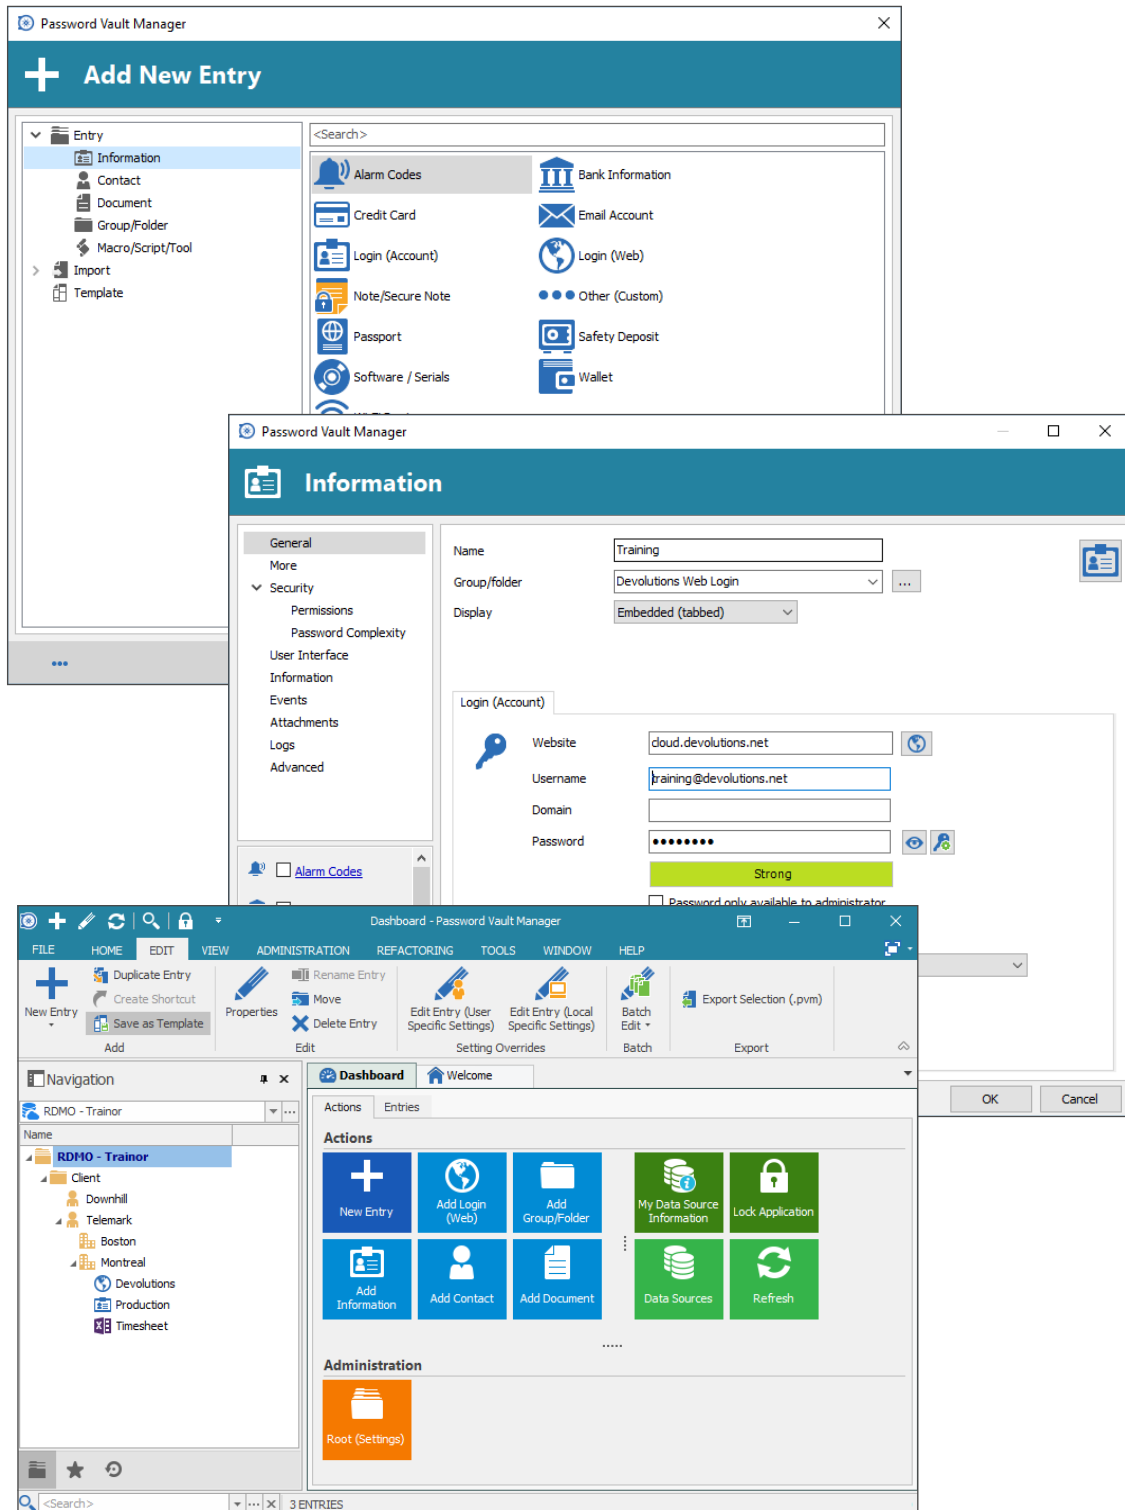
Password Vault Manager

Add New Entry

Entry
Information
Contact
Document
Group/Folder
Macro/Script/Tool
Import
Template

<Search>

Alarm Codes
Bank Information
Credit Card
Email Account
Login (Account)
Login (Web)
Note/Secure Note
Other (Custom)
Passport
Safety Deposit
Software / Serials
Wallet

...

Password Vault Manager

Information

General
More
Security
Permissions
Password Complexity
User Interface
Information
Events
Attachments
Logs
Advanced

Alarm Codes

Name Training
Group/folder Devolutions Web Login
Display Embedded (tabbed)

Login (Account)

Website cloud.devolutions.net
Username training@devolutions.net
Domain
Password ••••••••
Strong
Password only available to administrator

OK
Cancel

Dashboard - Password Vault Manager

FILE HOME EDIT VIEW ADMINISTRATION REFACTORING TOOLS WINDOW HELP

New Entry
Duplicate Entry
Create Shortcut
Save as Template
Add
Properties
Rename Entry
Move
Delete Entry
Edit
Edit Entry (User Specific Settings)
Edit Entry (Local Specific Settings)
Setting Overrides
Batch Edit
Batch
Export Selection (.pvm)
Export

Navigation
RDMO - Trainor
Name
RDMO - Trainor
Client
Downhill
Telemark
Boston
Montreal
Devolutions
Production
Timesheet

<Search>
3 ENTRIES

Dashboard
Welcome
Actions
Entries

Actions
New Entry
Add Login (Web)
Add Group/Folder
My Data Source Information
Lock Application
Add Information
Add Contact
Add Document
Data Sources
Refresh

Administration
Root (Settings)